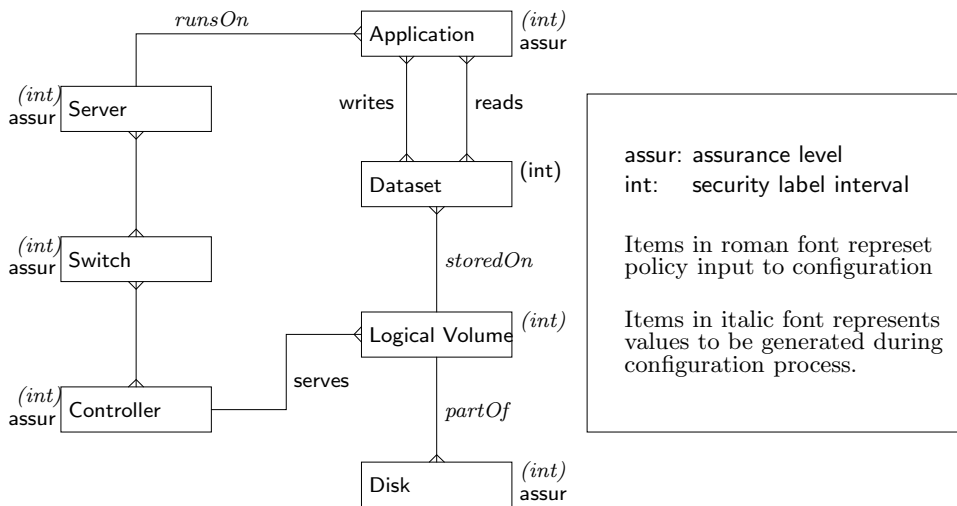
runsOn

Application (int) assur

(int) assur Server

writes

reads

Dataset (int)

(int) assur Switch

storedOn

Logical Volume (int)

serves

(int) assur Controller

partOf

Disk (int) assur

assur: assurance level
int: security label interval

Items in roman font represet policy input to configuration

Items in italic font represents values to be generated during configuration process.